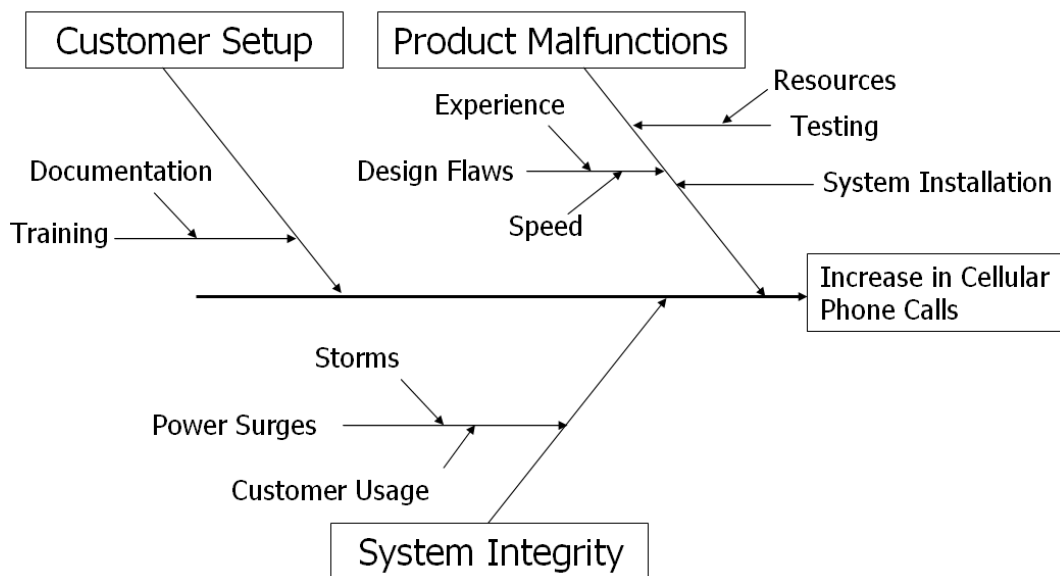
Customer Setup

Product Malfunctions

Resources

Experience

Testing

Documentation

Design Flaws

System Installation

Speed

Training

Increase in Cellular Phone Calls

Storms

Power Surges

Customer Usage

System Integrity